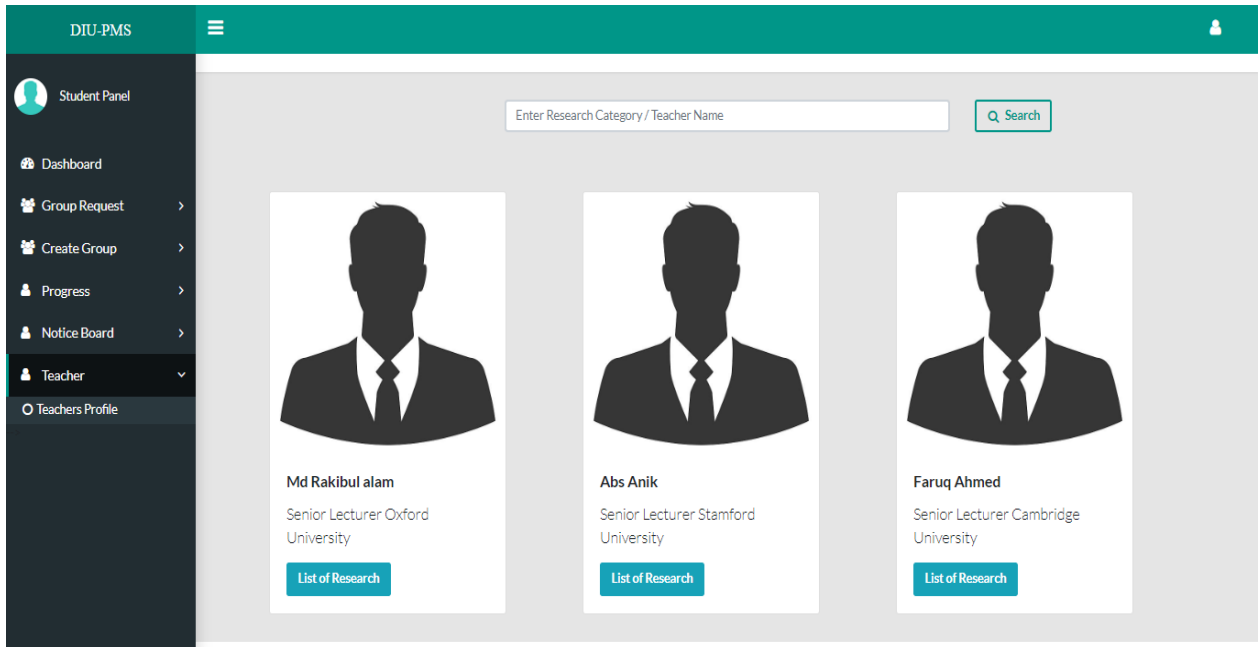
DIU-PMS

Student Panel

Dashboard

Group Request

Create Group

Progress

Notice Board

Teacher

Teachers Profile

Enter Research Category / Teacher Name

Search

Md Rakibul alam

Senior Lecturer Oxford University

List of Research

Abs Anik

Senior Lecturer Stamford University

List of Research

Faruq Ahmed

Senior Lecturer Cambridge University

List of Research